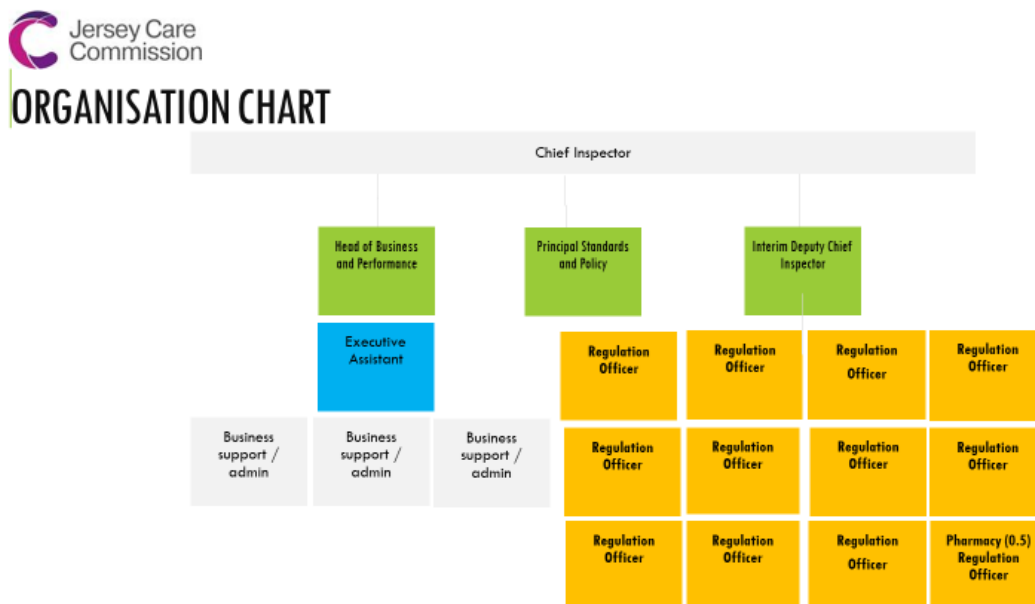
Jersey Care Commission

ORGANISATION CHART

Chief Inspector

Head of Business and Performance

Principal Standards and Policy

Interim Deputy Chief Inspector

Executive Assistant

Business support / admin

Business support / admin

Business support / admin

Regulation Officer

Regulation Officer

Regulation Officer

Regulation Officer

Regulation Officer

Regulation Officer

Regulation Officer

Regulation Officer

Regulation Officer

Regulation Officer

Regulation Officer

Pharmacy (0.5) Regulation Officer